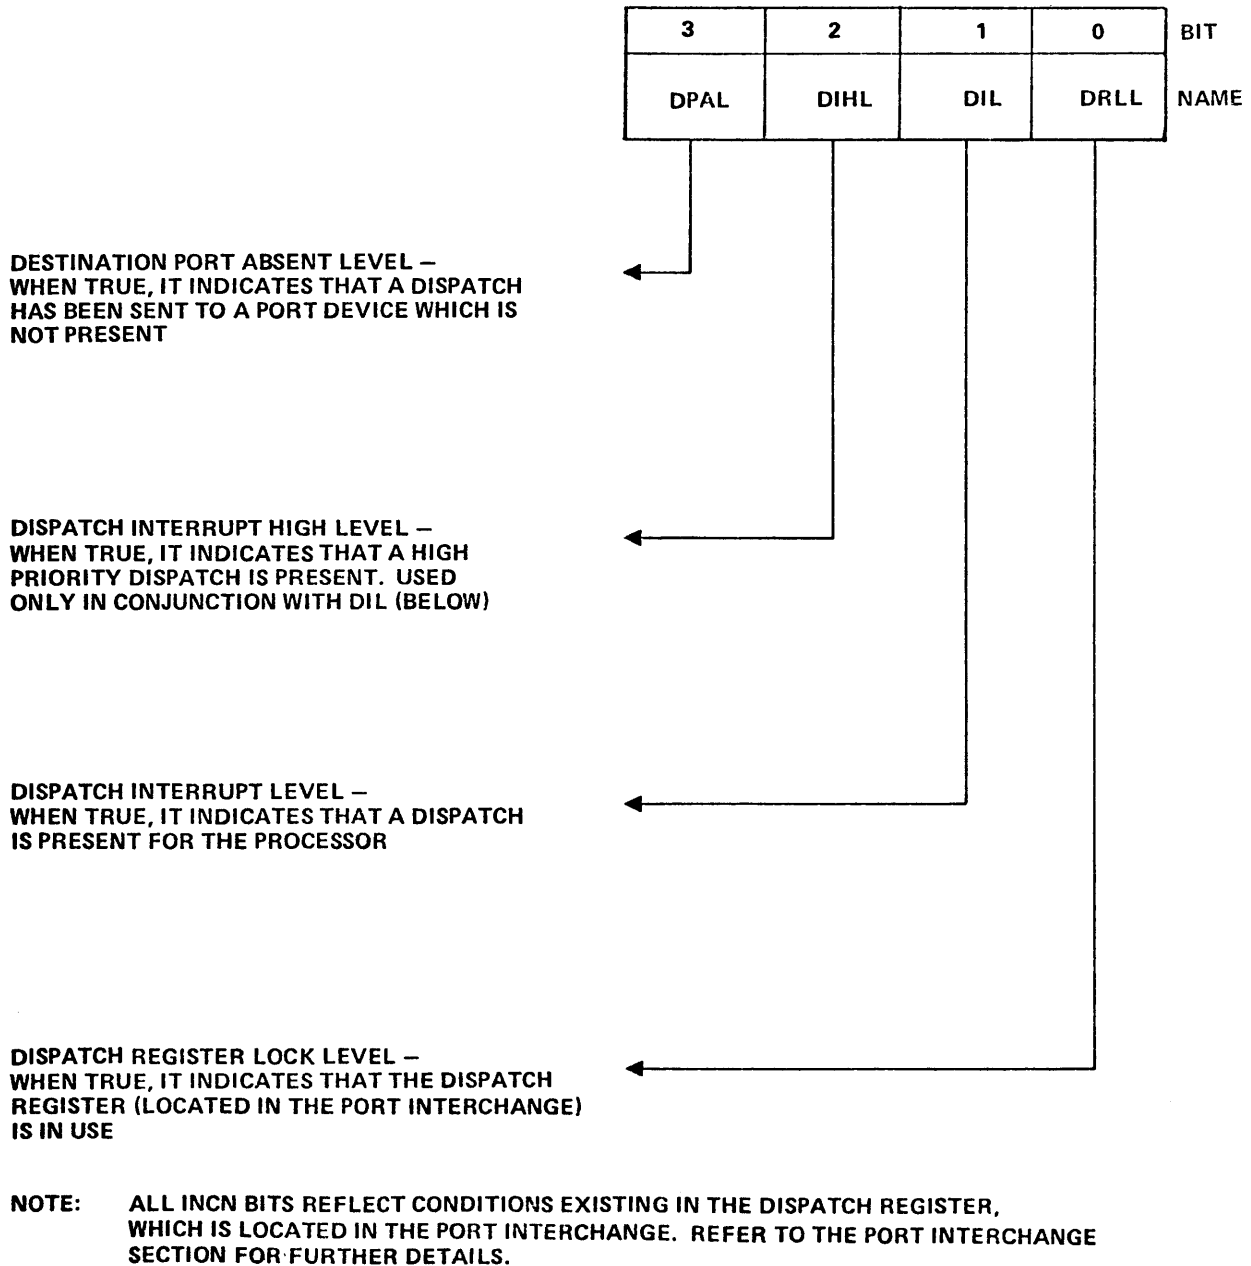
| 3 | 2 | 1 | 0 | BIT |
|---|---|---|---|---|
| DPAL | DIHL | DIL | DRLL | NAME |

DESTINATION PORT ABSENT LEVEL – WHEN TRUE, IT INDICATES THAT A DISPATCH HAS BEEN SENT TO A PORT DEVICE WHICH IS NOT PRESENT

DISPATCH INTERRUPT HIGH LEVEL – WHEN TRUE, IT INDICATES THAT A HIGH PRIORITY DISPATCH IS PRESENT. USED ONLY IN CONJUNCTION WITH DIL (BELOW)

DISPATCH INTERRUPT LEVEL – WHEN TRUE, IT INDICATES THAT A DISPATCH IS PRESENT FOR THE PROCESSOR

DISPATCH REGISTER LOCK LEVEL – WHEN TRUE, IT INDICATES THAT THE DISPATCH REGISTER (LOCATED IN THE PORT INTERCHANGE) IS IN USE

NOTE: ALL INCN BITS REFLECT CONDITIONS EXISTING IN THE DISPATCH REGISTER, WHICH IS LOCATED IN THE PORT INTERCHANGE. REFER TO THE PORT INTERCHANGE SECTION FOR FURTHER DETAILS.